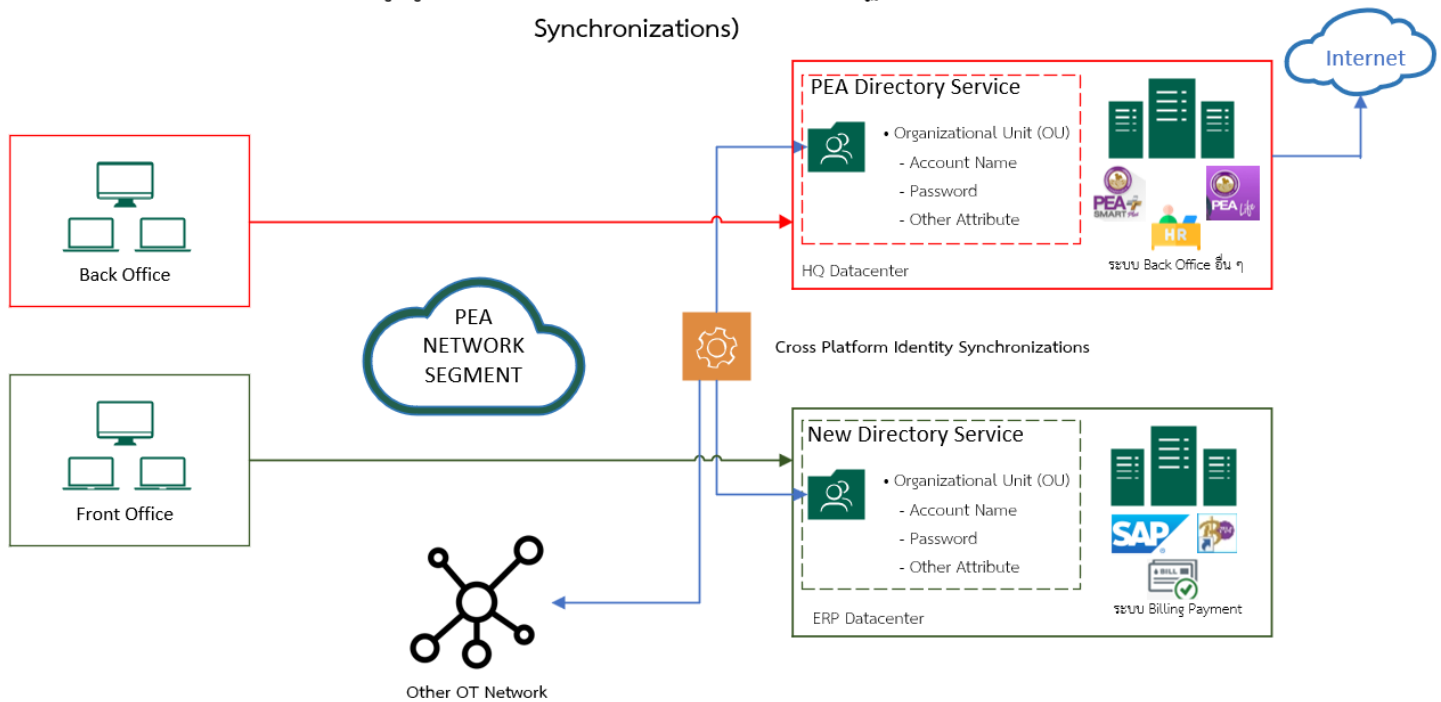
Synchronizations)

Internet

PEA Directory Service

• Organizational Unit (OU)
- Account Name
- Password
- Other Attribute

PEA SMART

HR

PEA

HQ Datacenter

ระบบ Back Office อื่น ๆ

Back Office

PEA NETWORK SEGMENT

Cross Platform Identity Synchronizations

Front Office

New Directory Service

• Organizational Unit (OU)
- Account Name
- Password
- Other Attribute

SAP

BILL

ระบบ Billing Payment

ERP Datacenter

Other OT Network